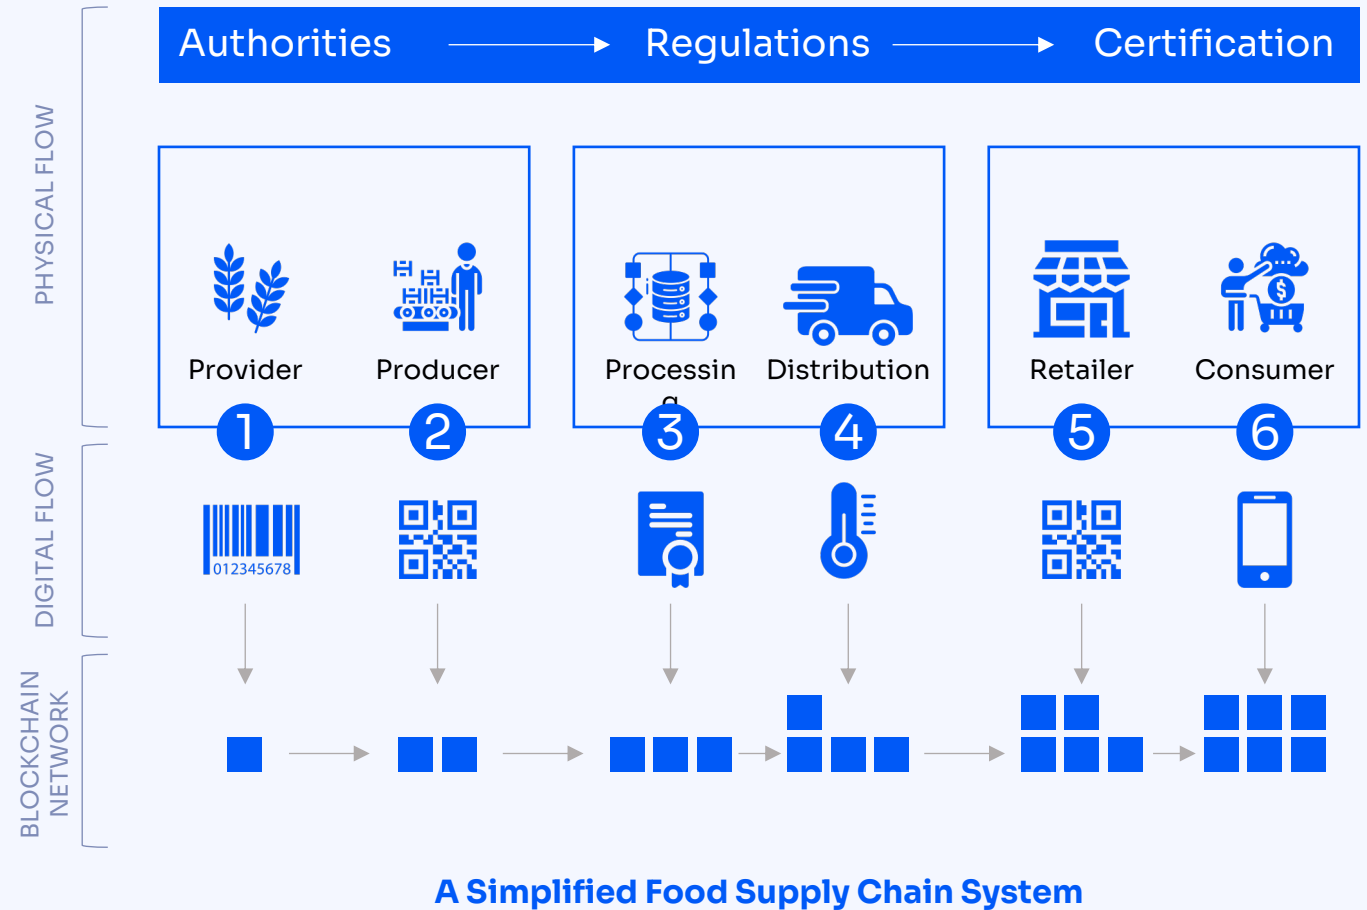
Authorities → Regulations → Certification

PHYSICAL FLOW

Provider

Producer

Processin g

Distribution

Retailer

Consumer

1 2 3 4 5 6

DIGITAL FLOW

012345678

BLOCKCHAIN NETWORK

A Simplified Food Supply Chain System